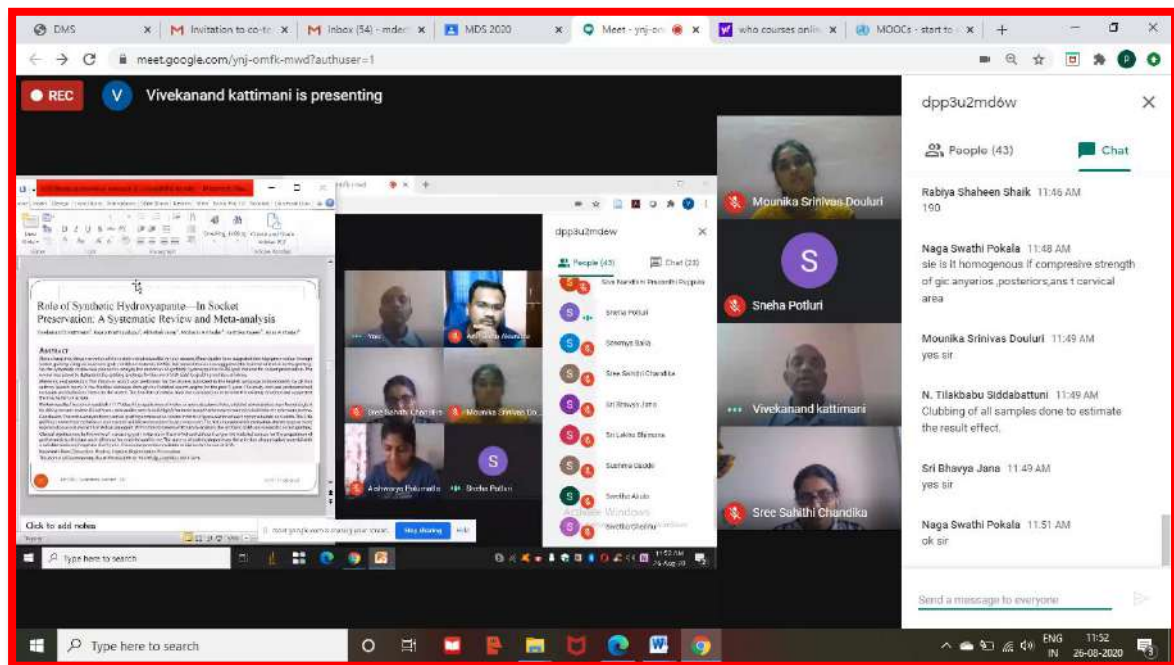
DMS | Invitation to co-te | Inbox (54) - mden | MDS 2020 | Meet - ynj-om | who courses onlin | MOOCs - start to

meet.google.com/ynj-omfk-mwd?authuser=1

REC

V Vivekanand kattimani is presenting

Role of Synthetic Hydroxyapatite—In Socket Preservation: A Systematic Review and Meta-analysis

ABSTRACT

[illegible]

Click to add notes

meet.google.com is sharing your screen. Stop sharing Hide

Type here to search

dpp3u2mdew

People (43) Chat (23)

Sneha Potluri

Sowmya Bala

Sree Sahithi Chandika

Sri Bhavya Jana

Sri Lakshmi Bhavana

Sushma Gadde

Swetha Alaka

Swetha Chettu

Activate Windows

Mounika Srinivas Douluri

S

Sneha Potluri

Vivekanand kattimani

Sree Sahithi Chandika

Aishwarya Polumada

Sneha Potluri

dpp3u2md6w

People (43)

Chat

Rabiya Shaheen Shaik 11:46 AM
190

Naga Swathi Pokala 11:48 AM
sie is it homogenous if compresive strength of gic anyerios ,posteriors,ans t cervical area

Mounika Srinivas Douluri 11:49 AM
yes sir

N. Tilakbabu Siddabattuni 11:49 AM
Clubbing of all samples done to estimate the result effect.

Sri Bhavya Jana 11:49 AM
yes sir

Naga Swathi Pokala 11:51 AM
ok sir

Send a message to everyone

Type here to search

ENG IN 11:52 26-08-2020